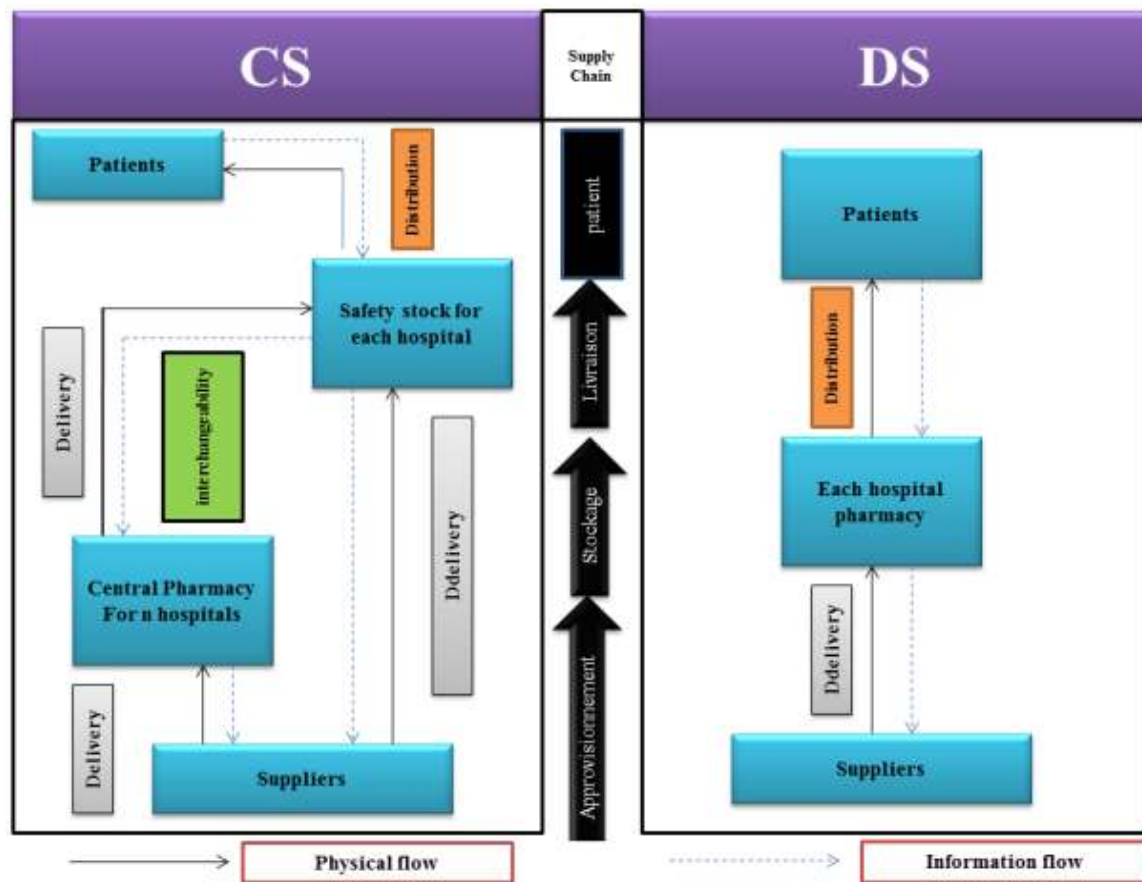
CS

Supply Chain

DS

Patients

Distribution

Safety stock for each hospital

Delivery

interchangeability

Ddelivery

Central Pharmacy For n hospitals

Delivery

Suppliers

patient

Livraison

Stockage

Approvisionnement

Patients

Distribution

Each hospital pharmacy

Ddelivery

Suppliers

Physical flow

Information flow